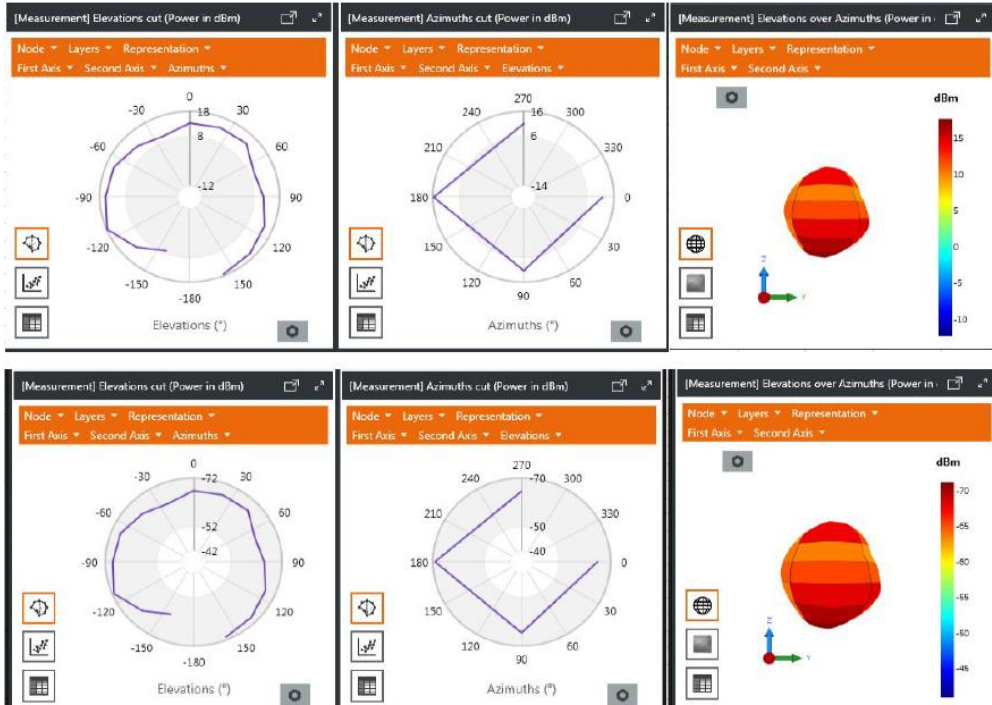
[Measurement] Elevations cut (Power in dBm)

Node ▼ Layers ▼ Representation ▼
First Axis ▼ Second Axis ▼ Azimuths ▼

0
-30
30
18
8
-60
60
-12
-90
90
-120
120
-150
150
-180

Elevations (°)

[Measurement] Azimuths cut (Power in dBm)

Node ▼ Layers ▼ Representation ▼
First Axis ▼ Second Axis ▼ Elevations ▼

270
240
300
16
6
210
330
-14
180
0
150
30
120
60
90

Azimuths (°)

[Measurement] Elevations over Azimuths (Power in

Node ▼ Layers ▼ Representation ▼
First Axis ▼ Second Axis ▼

dBm
15
10
5
0
-5
-10

z
y

[Measurement] Elevations cut (Power in dBm)

Node ▼ Layers ▼ Representation ▼
First Axis ▼ Second Axis ▼ Azimuths ▼

0
-30
-72
30
-60
60
-52
-42
-90
90
-120
120
-150
150
-180

Elevations (°)

[Measurement] Azimuths cut (Power in dBm)

Node ▼ Layers ▼ Representation ▼
First Axis ▼ Second Axis ▼ Elevations ▼

270
240
-70
300
210
330
-50
-40
180
0
150
30
120
60
90

Azimuths (°)

[Measurement] Elevations over Azimuths (Power in

Node ▼ Layers ▼ Representation ▼
First Axis ▼ Second Axis ▼

dBm
-70
-65
-60
-55
-50
-45

z
y